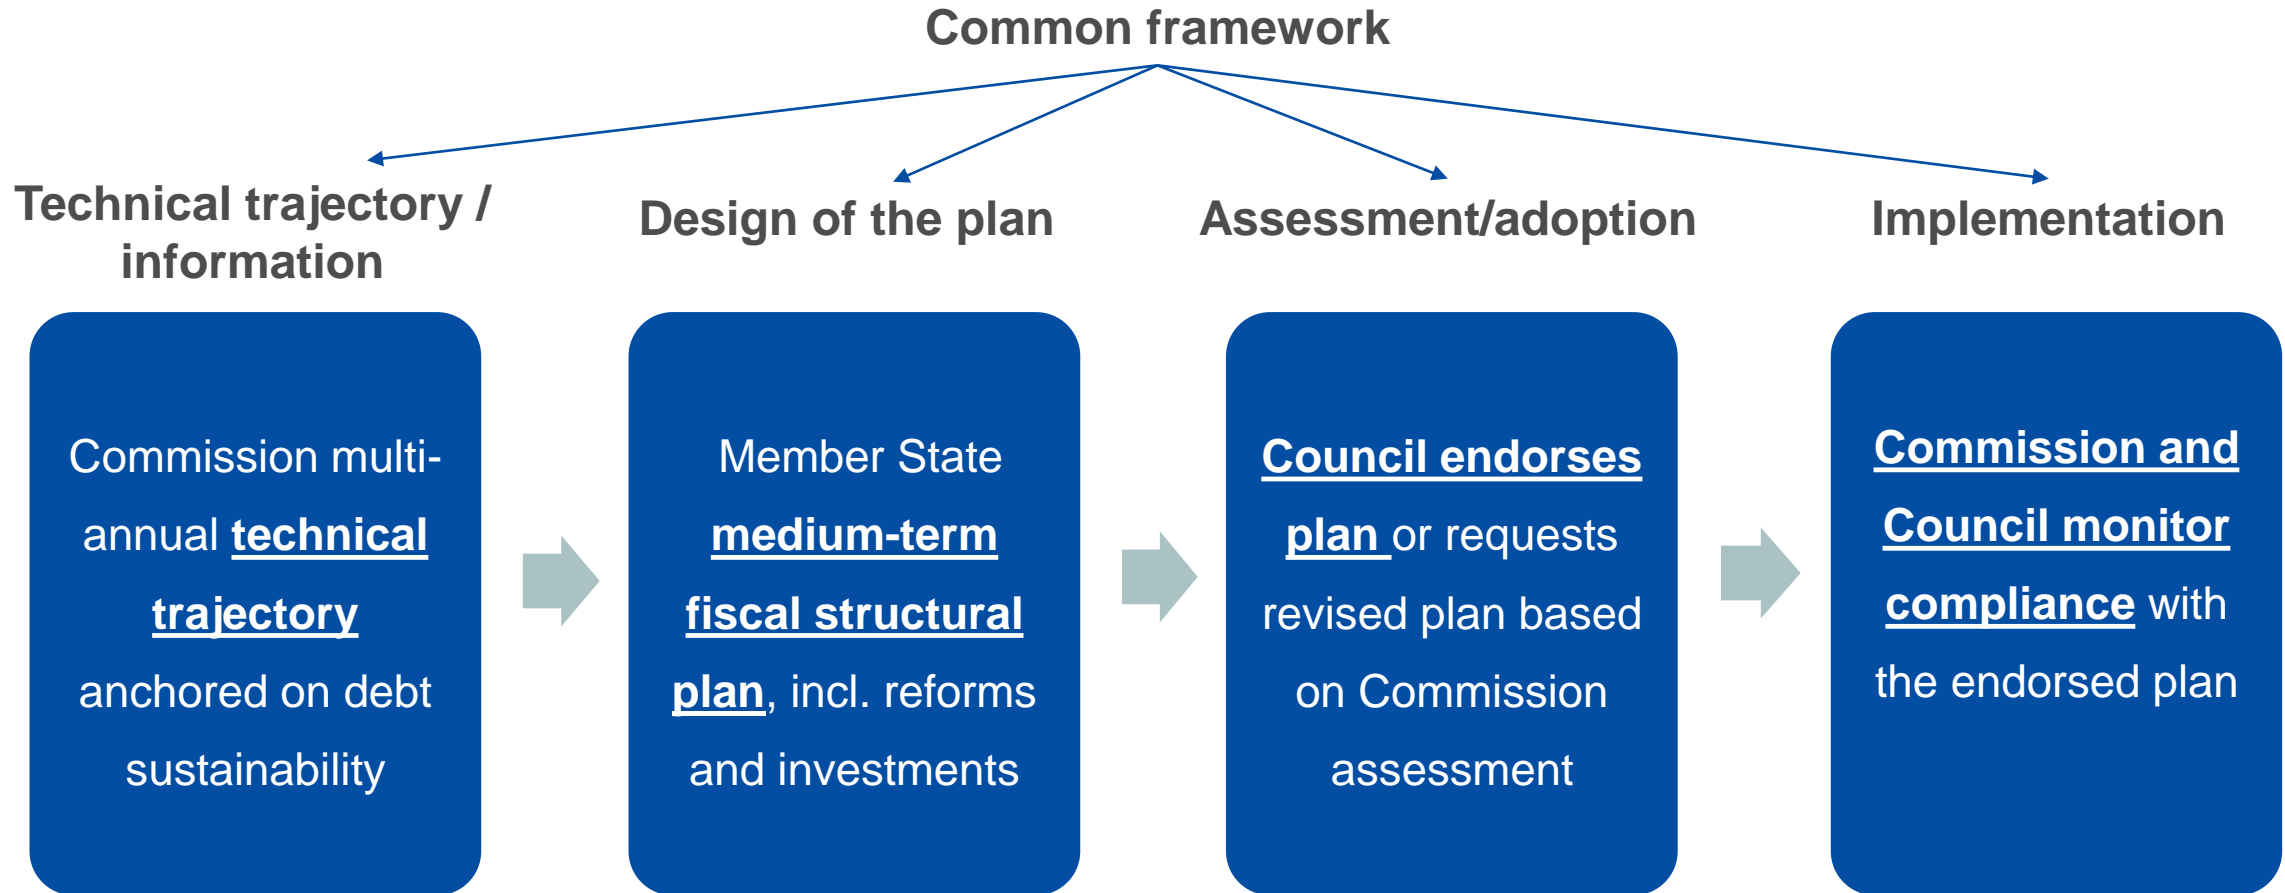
Common framework

Technical trajectory / information

Design of the plan

Assessment/adoption

Implementation

Commission multi-annual technical trajectory anchored on debt sustainability

Member State medium-term fiscal structural plan, incl. reforms and investments

Council endorses plan or requests revised plan based on Commission assessment

Commission and Council monitor compliance with the endorsed plan